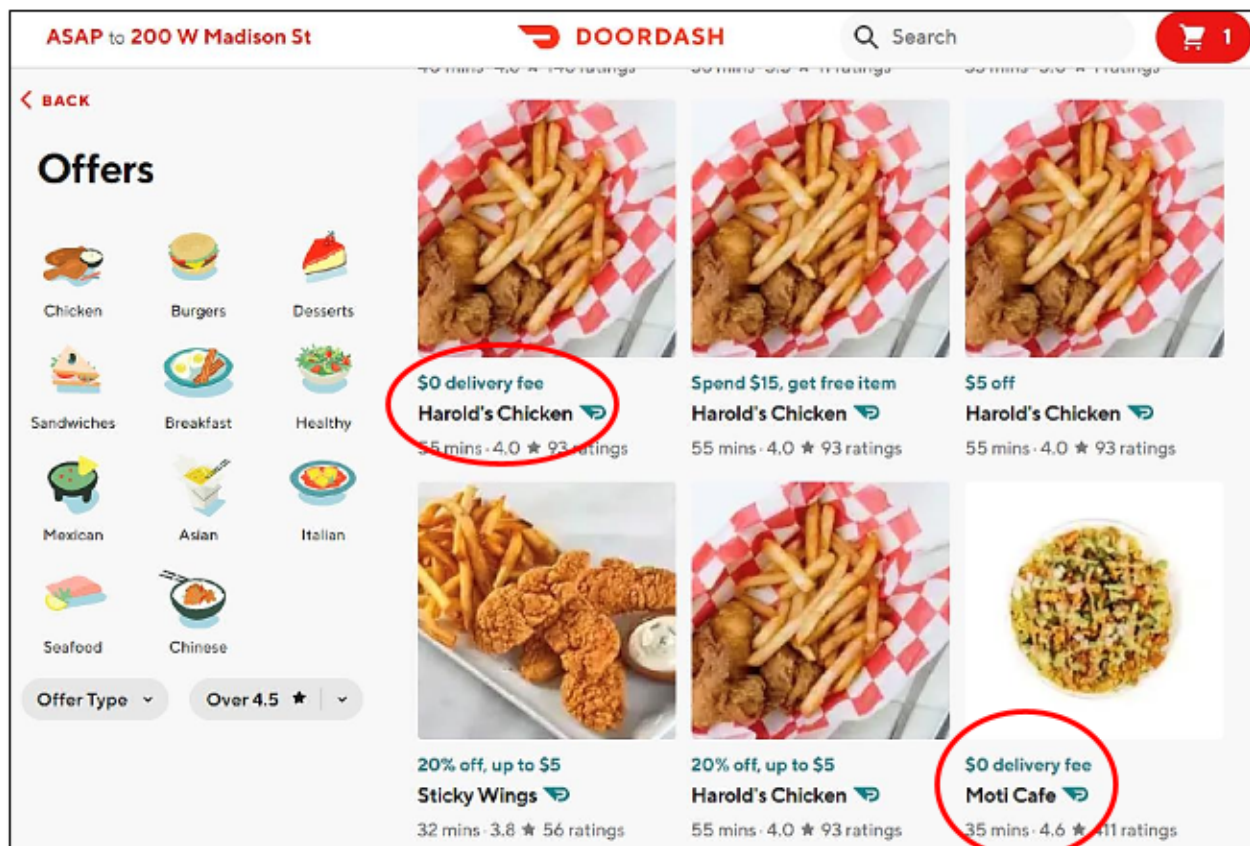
ASAP to 200 W Madison St

DOORDASH

Search

1

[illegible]

< BACK

Offers

Chicken
Burgers
Desserts
Sandwiches
Breakfast
Healthy
Mexican
Asian
Italian
Seafood
Chinese

Offer Type

Over 4.5 ★

$0 delivery fee
Harold's Chicken
55 mins · 4.0 ★ 93 ratings

Spend $15, get free item
Harold's Chicken
55 mins · 4.0 ★ 93 ratings

$5 off
Harold's Chicken
55 mins · 4.0 ★ 93 ratings

20% off, up to $5
Sticky Wings
32 mins · 3.8 ★ 56 ratings

20% off, up to $5
Harold's Chicken
55 mins · 4.0 ★ 93 ratings

$0 delivery fee
Moti Cafe
35 mins · 4.6 ★ 411 ratings